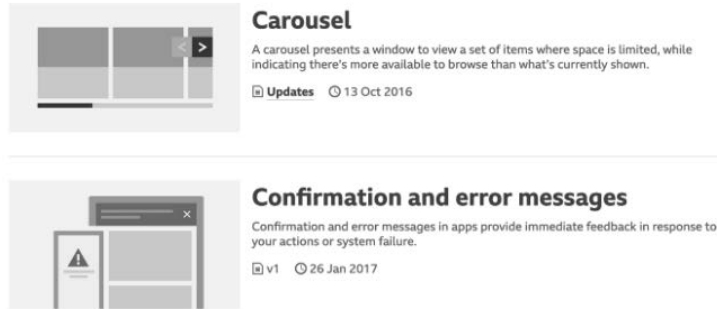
Carousel

A carousel presents a window to view a set of items where space is limited, while indicating there's more available to browse than what's currently shown.

Updates 13 Oct 2016

Confirmation and error messages

Confirmation and error messages in apps provide immediate feedback in response to your actions or system failure.

v1 26 Jan 2017